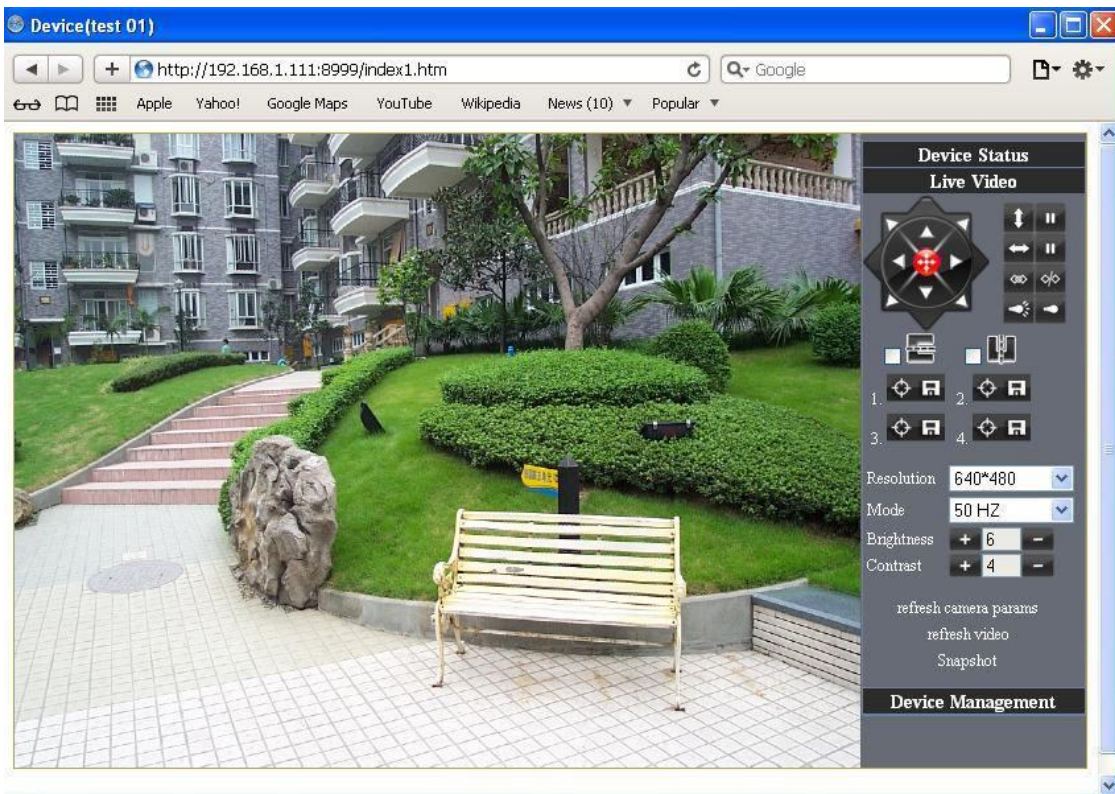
Device(test 01)

http://192.168.1.111:8999/index1.htm

Google

Apple Yahoo! Google Maps YouTube Wikipedia News (10) Popular

Device Status

Live Video

1. 2.

3. 4.

Resolution 640*480

Mode 50 HZ

Brightness + 6 −

Contrast + 4 −

refresh camera params

refresh video

Snapshot

Device Management